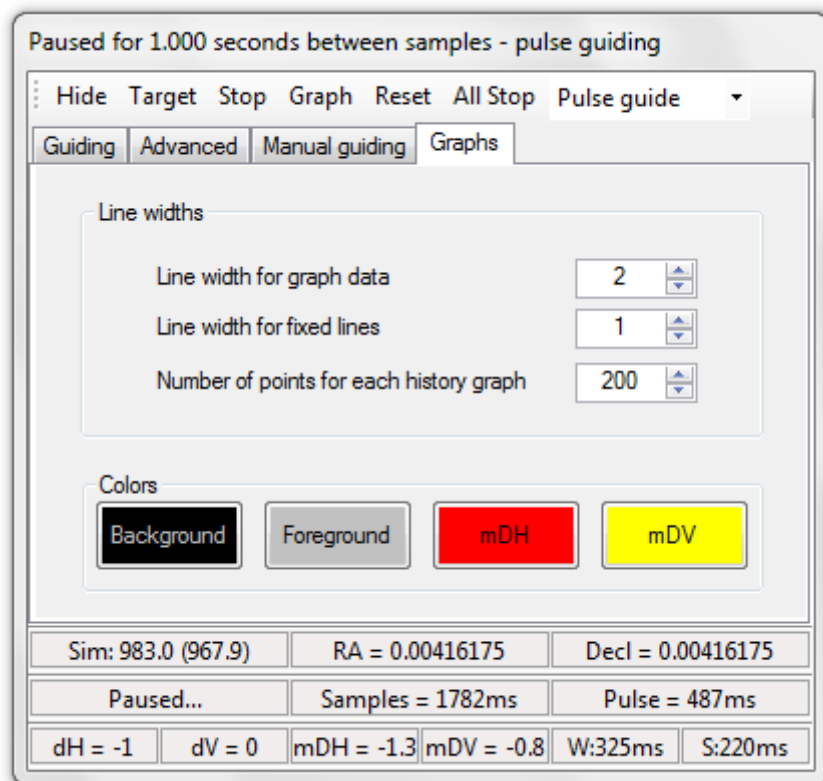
Paused for 1.000 seconds between samples - pulse guiding

Hide Target Stop Graph Reset All Stop Pulse guide

Guiding Advanced Manual guiding Graphs

Line widths

Line width for graph data 2

Line width for fixed lines 1

Number of points for each history graph 200

Colors

Background Foreground mDH mDV

Sim: 983.0 (967.9) RA = 0.00416175 Decl = 0.00416175

Paused... Samples = 1782ms Pulse = 487ms

dH = -1 dV = 0 mDH = -1.3 mDV = -0.8 W:325ms S:220ms